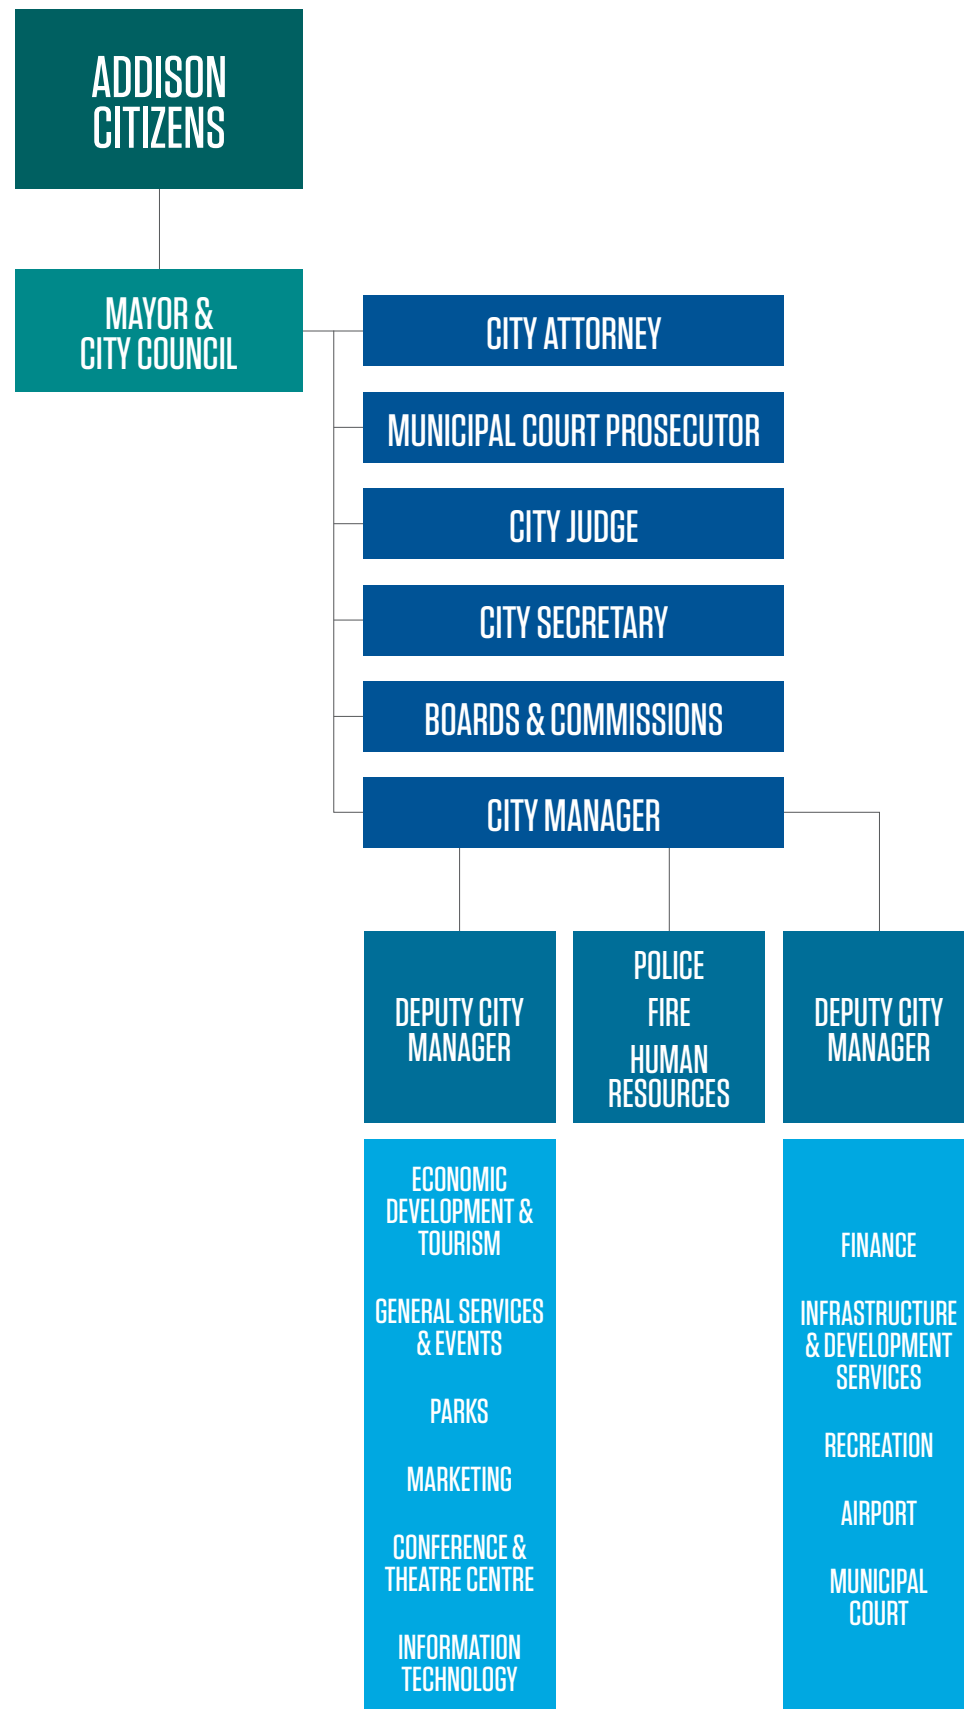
ADDISON CITIZENS

MAYOR & CITY COUNCIL

CITY ATTORNEY

MUNICIPAL COURT PROSECUTOR

CITY JUDGE

CITY SECRETARY

BOARDS & COMMISSIONS

CITY MANAGER

DEPUTY CITY MANAGER

POLICE

FIRE

HUMAN RESOURCES

DEPUTY CITY MANAGER

ECONOMIC DEVELOPMENT & TOURISM

GENERAL SERVICES & EVENTS

PARKS

MARKETING

CONFERENCE & THEATRE CENTRE

INFORMATION TECHNOLOGY

FINANCE

INFRASTRUCTURE & DEVELOPMENT SERVICES

RECREATION

AIRPORT

MUNICIPAL COURT